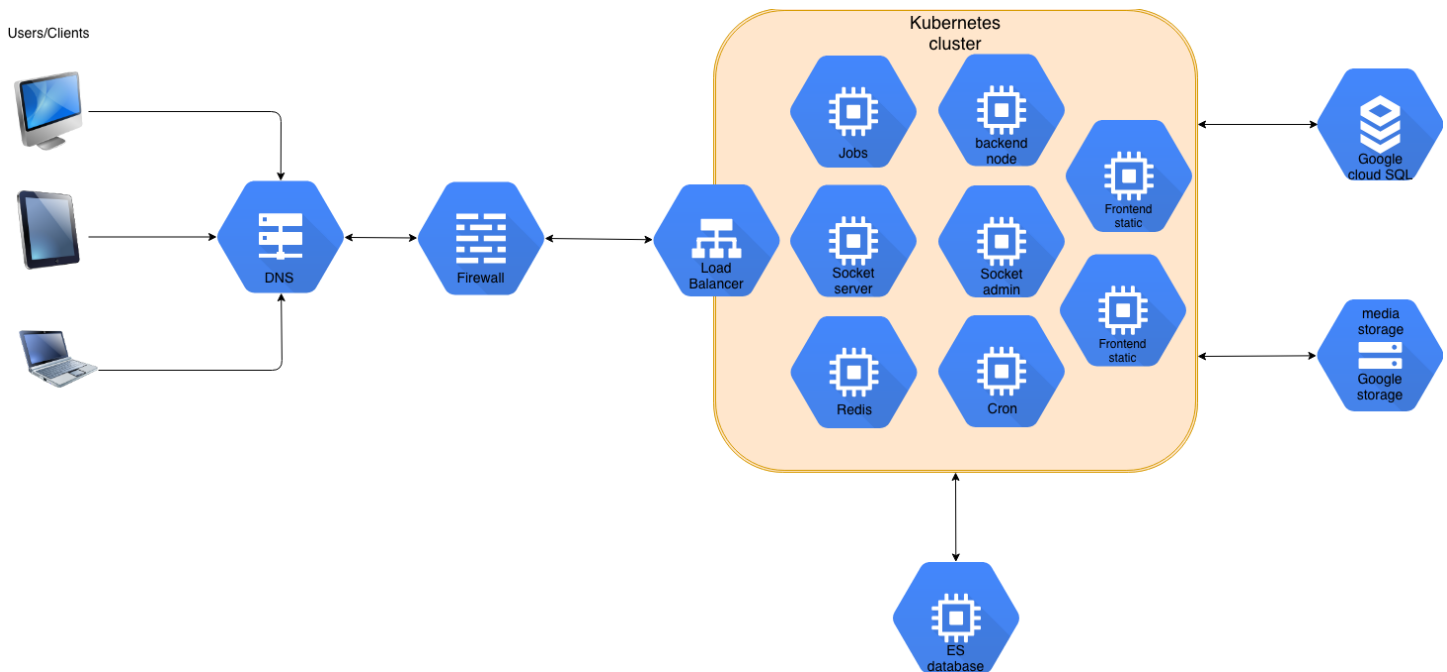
Users/Clients

DNS

Firewall

Load Balancer

Kubernetes cluster

Jobs

backend node

Frontend static

Socket server

Socket admin

Frontend static

Redis

Cron

Google cloud SQL

media storage

Google storage

ES database